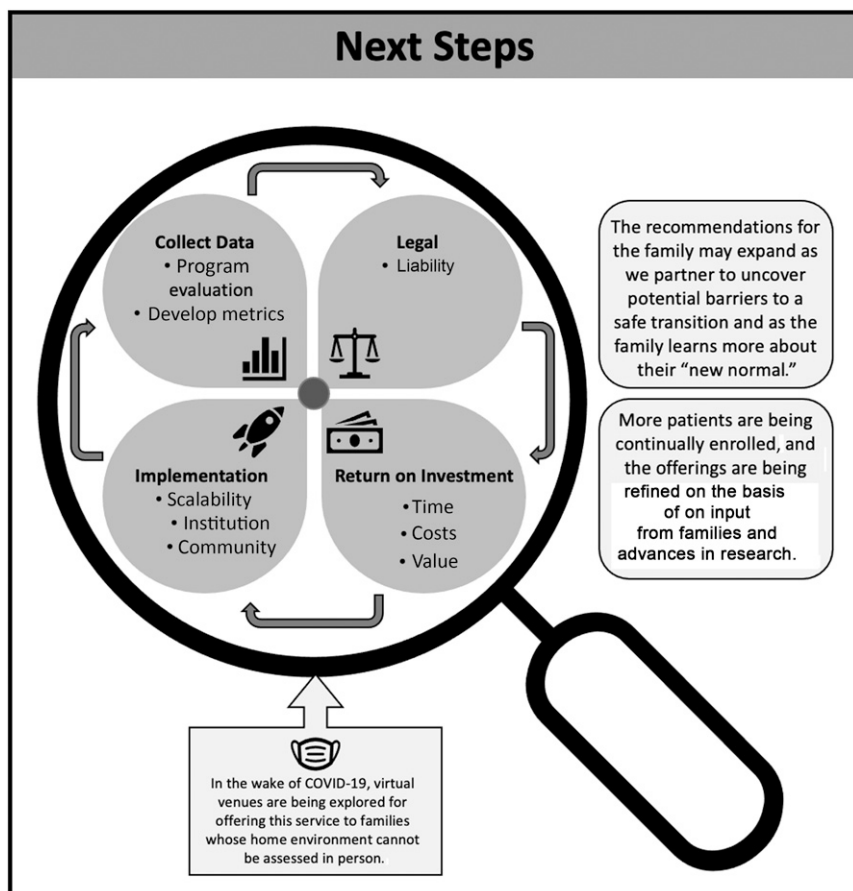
Next Steps

Collect Data
• Program evaluation
• Develop metrics

Legal
• Liability

Implementation
• Scalability
• Institution
• Community

Return on Investment
• Time
• Costs
• Value

The recommendations for the family may expand as we partner to uncover potential barriers to a safe transition and as the family learns more about their "new normal."

More patients are being continually enrolled, and the offerings are being refined on the basis of on input from families and advances in research.

In the wake of COVID-19, virtual venues are being explored for offering this service to families whose home environment cannot be assessed in person.